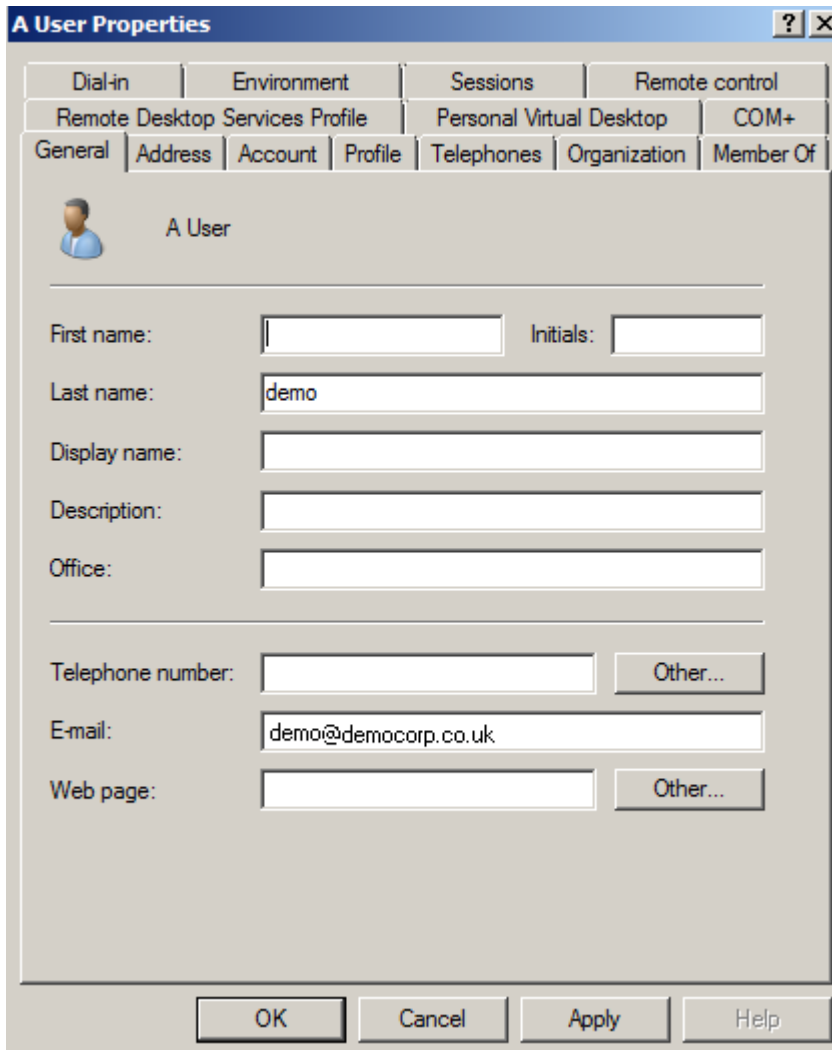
A User Properties

?
X

Dial-in
Environment
Sessions
Remote control
Remote Desktop Services Profile
Personal Virtual Desktop
COM+
General
Address
Account
Profile
Telephones
Organization
Member Of

A User

First name:
Initials:
Last name: demo
Display name:
Description:
Office:

Telephone number:
Other...
E-mail: demo@democorp.co.uk
Web page:
Other...

OK
Cancel
Apply
Help